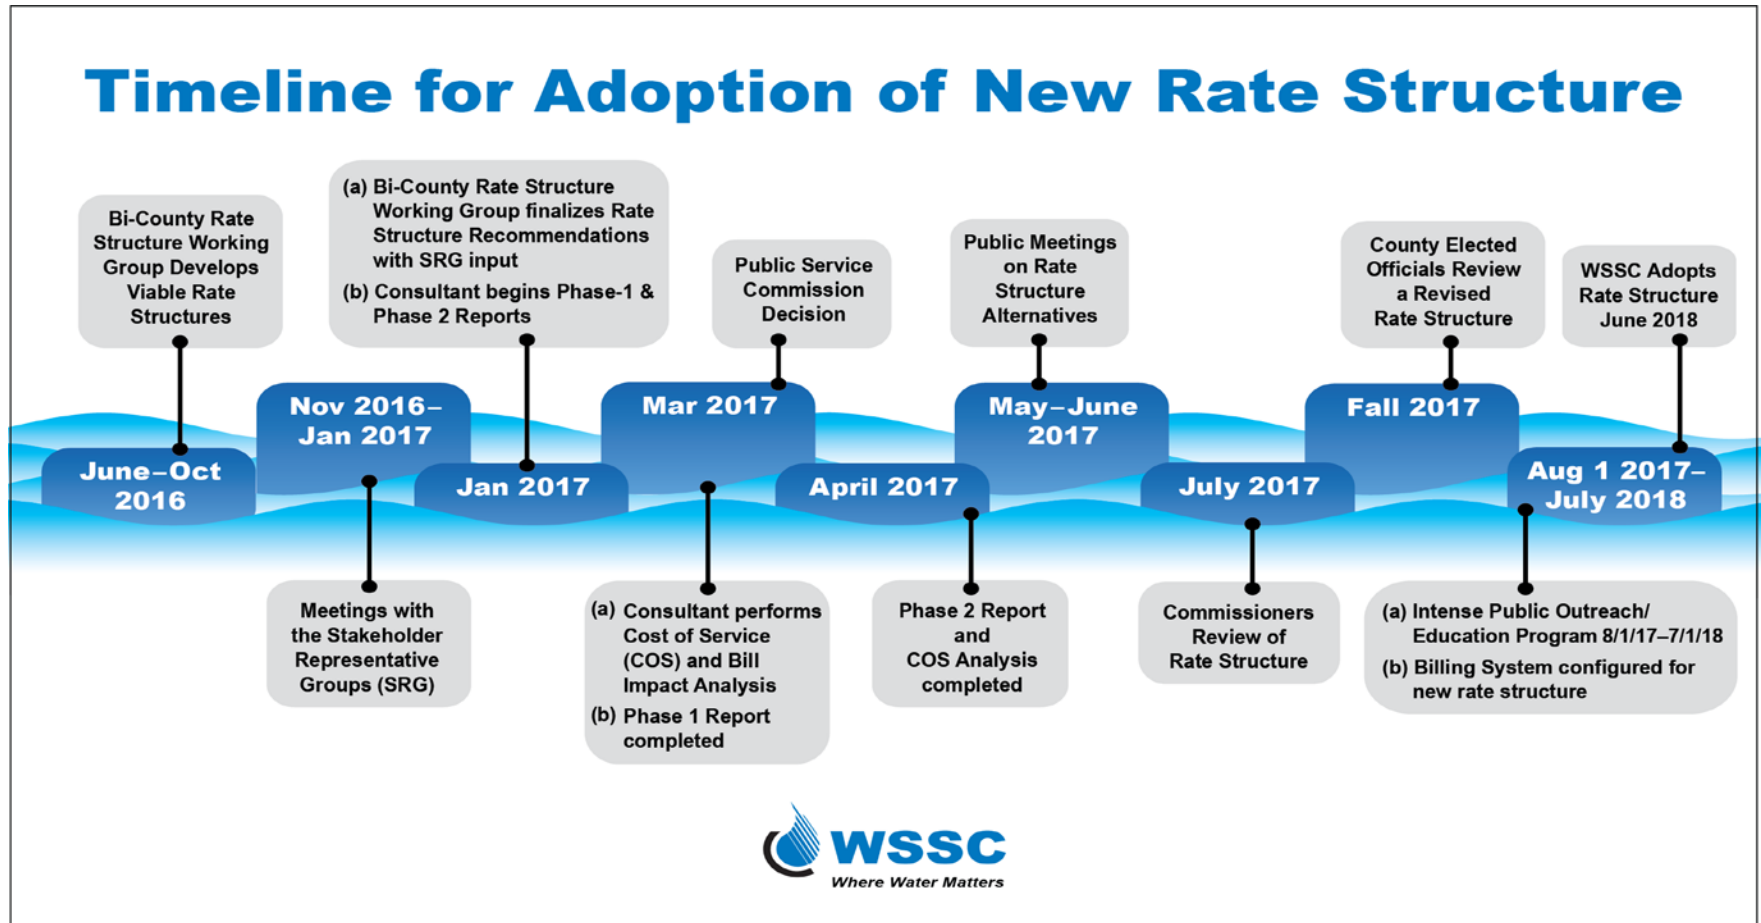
Timeline for Adoption of New Rate Structure

Bi-County Rate Structure Working Group Develops Viable Rate Structures

June–Oct 2016

Nov 2016–Jan 2017

Meetings with the Stakeholder Representative Groups (SRG)

(a) Bi-County Rate Structure Working Group finalizes Rate Structure Recommendations with SRG input

(b) Consultant begins Phase-1 & Phase 2 Reports

Jan 2017

Public Service Commission Decision

Mar 2017

(a) Consultant performs Cost of Service (COS) and Bill Impact Analysis

(b) Phase 1 Report completed

April 2017

Phase 2 Report and COS Analysis completed

Public Meetings on Rate Structure Alternatives

May–June 2017

July 2017

Commissioners Review of Rate Structure

County Elected Officials Review a Revised Rate Structure

Fall 2017

WSSC Adopts Rate Structure June 2018

Aug 1 2017–July 2018

(a) Intense Public Outreach/ Education Program 8/1/17–7/1/18

(b) Billing System configured for new rate structure

WSSC
Where Water Matters